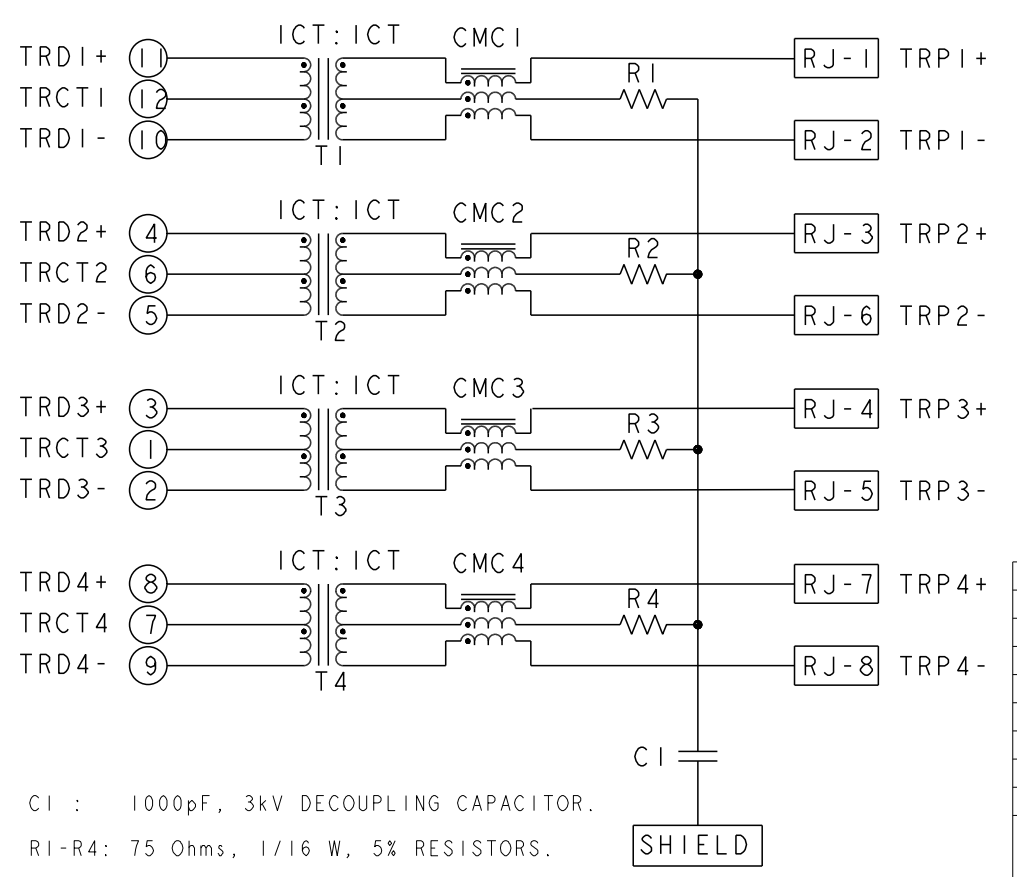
TRD1+ 11
TRCT1 12
TRD1- 10
ICT:ICT
T1
CMC1
R1
RJ-1 TRP1+
RJ-2 TRP1-

TRD2+ 4
TRCT2 6
TRD2- 5
ICT:ICT
T2
CMC2
R2
RJ-3 TRP2+
RJ-6 TRP2-

TRD3+ 3
TRCT3 1
TRD3- 2
ICT:ICT
T3
CMC3
R3
RJ-4 TRP3+
RJ-5 TRP3-

TRD4+ 8
TRCT4 7
TRD4- 9
ICT:ICT
T4
CMC4
R4
RJ-7 TRP4+
RJ-8 TRP4-

C1

C1 : 1000pF, 3kV DECOUPLING CAPACITOR.

R1-R4: 75 Ohms, 1/16 W, 5% RESISTORS.

SHIELD